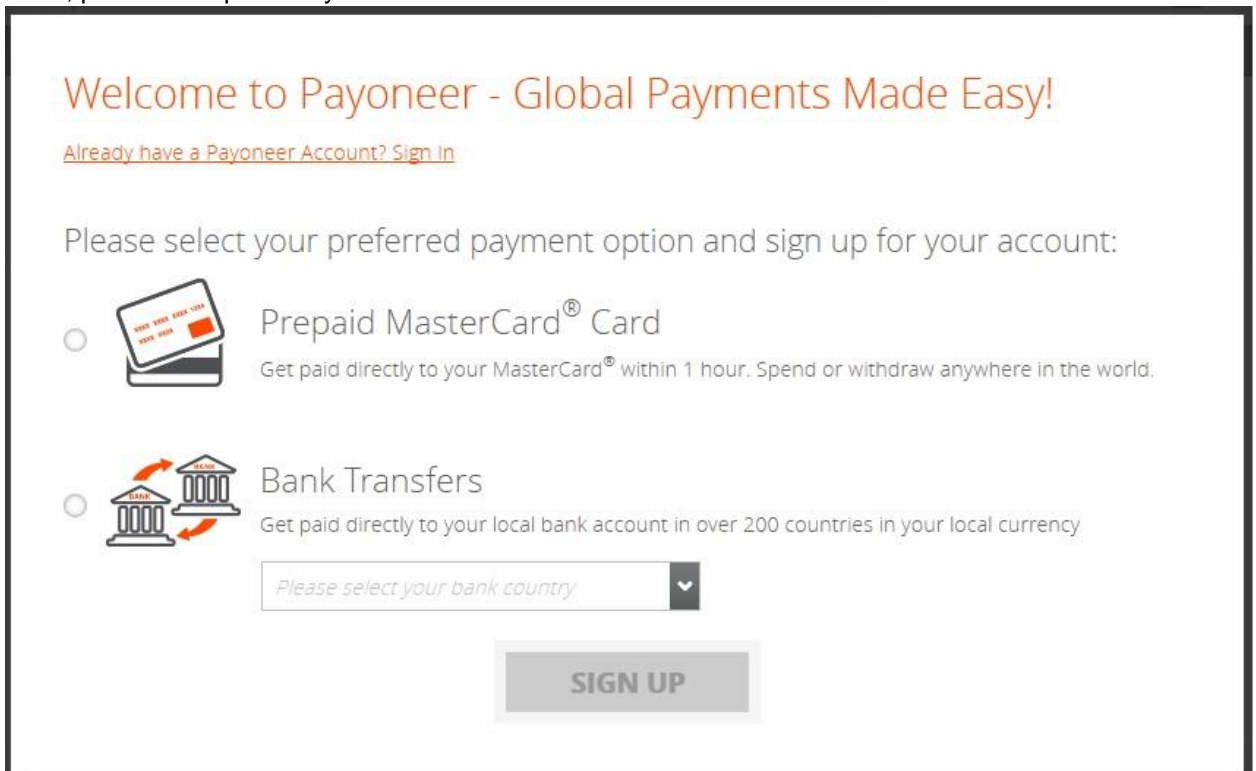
Welcome to Payoneer - Global Payments Made Easy!

Already have a Payoneer Account? Sign In

Please select your preferred payment option and sign up for your account:

Prepaid MasterCard® Card

Get paid directly to your MasterCard® within 1 hour. Spend or withdraw anywhere in the world.

BANK

BANK

Bank Transfers

Get paid directly to your local bank account in over 200 countries in your local currency

Please select your bank country

SIGN UP